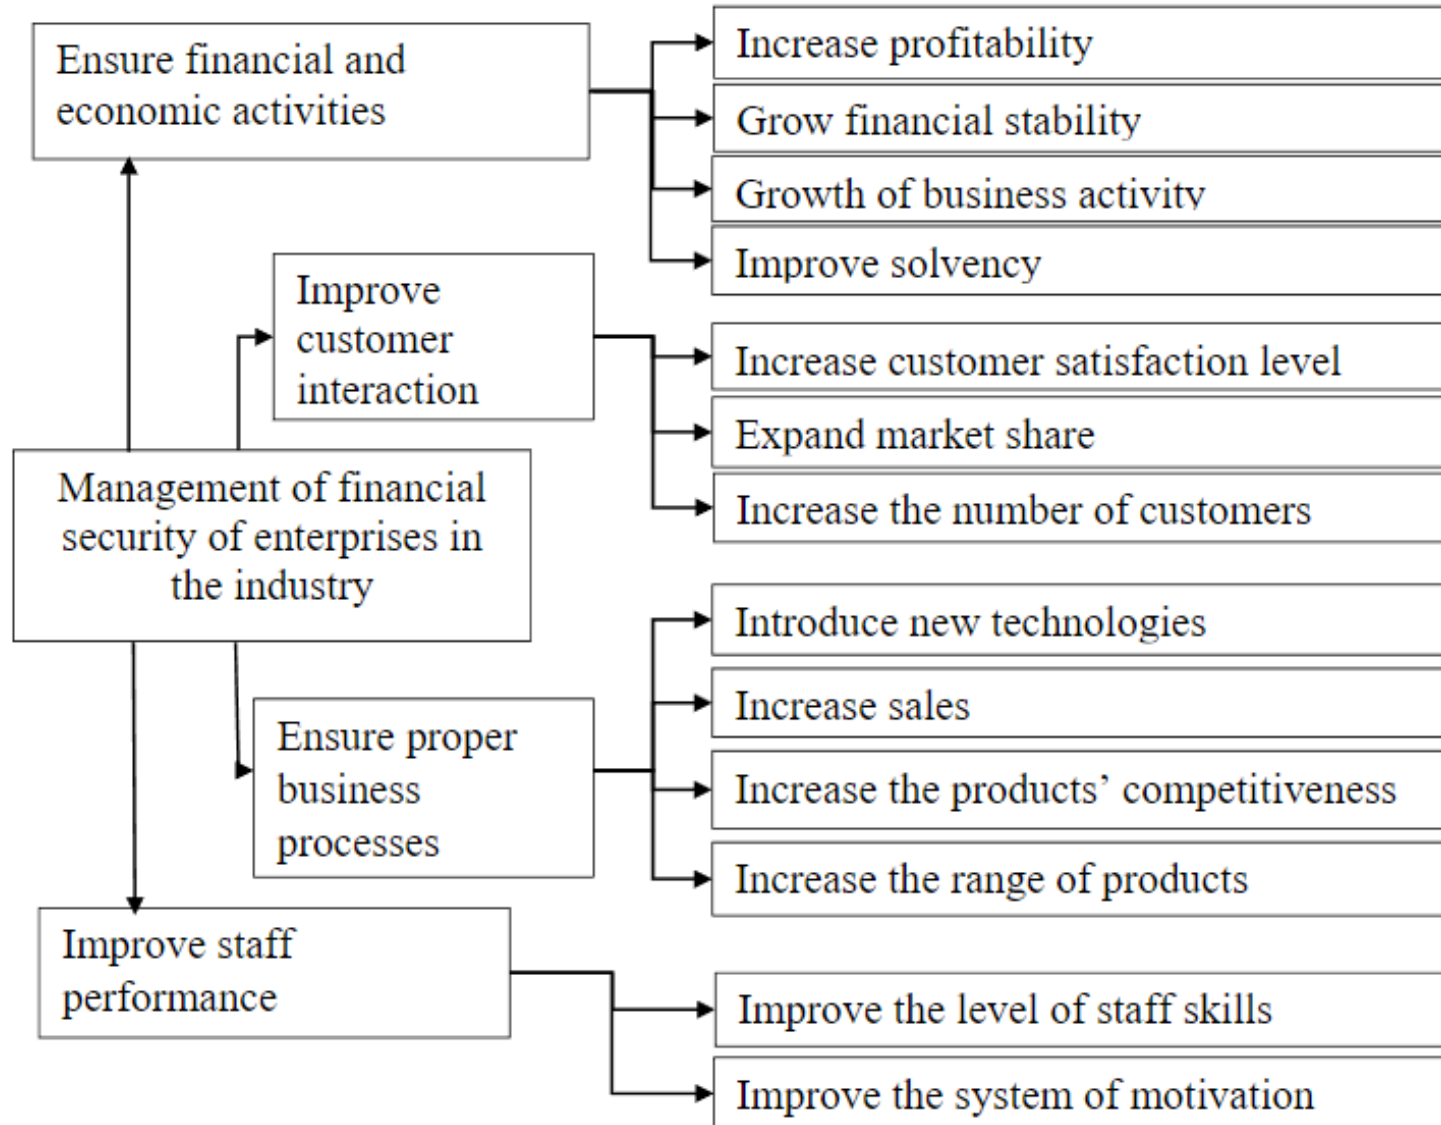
Ensure financial and economic activities

Increase profitability

Grow financial stability

Growth of business activity

Improve solvency

Improve customer interaction

Increase customer satisfaction level

Expand market share

Increase the number of customers

Management of financial security of enterprises in the industry

Introduce new technologies

Increase sales

Ensure proper business processes

Increase the products' competitiveness

Increase the range of products

Improve staff performance

Improve the level of staff skills

Improve the system of motivation